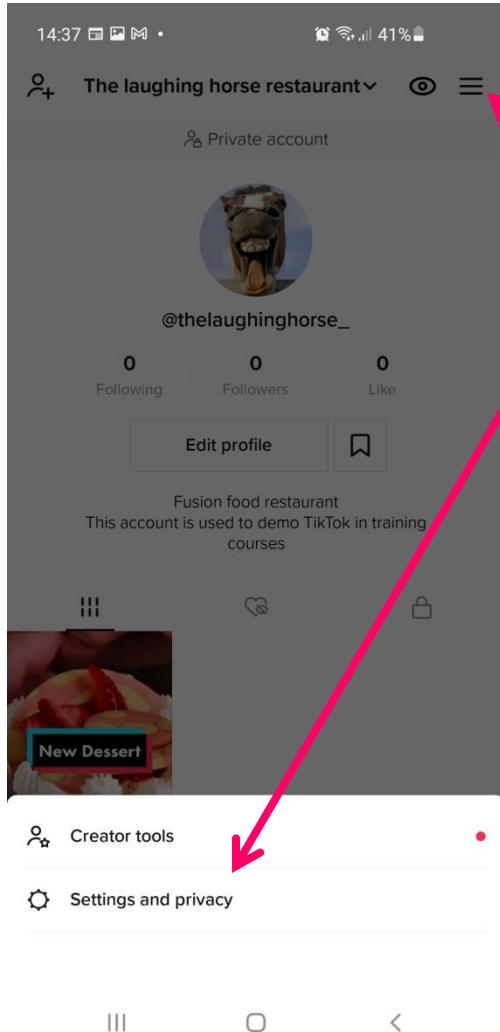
14:37 41%

The laughing horse restaurant

Private account

@thelaughinghorse_

0 Following
0 Followers
0 Like

Edit profile

Fusion food restaurant
This account is used to demo TikTok in training courses

New Dessert

Creator tools

Settings and privacy